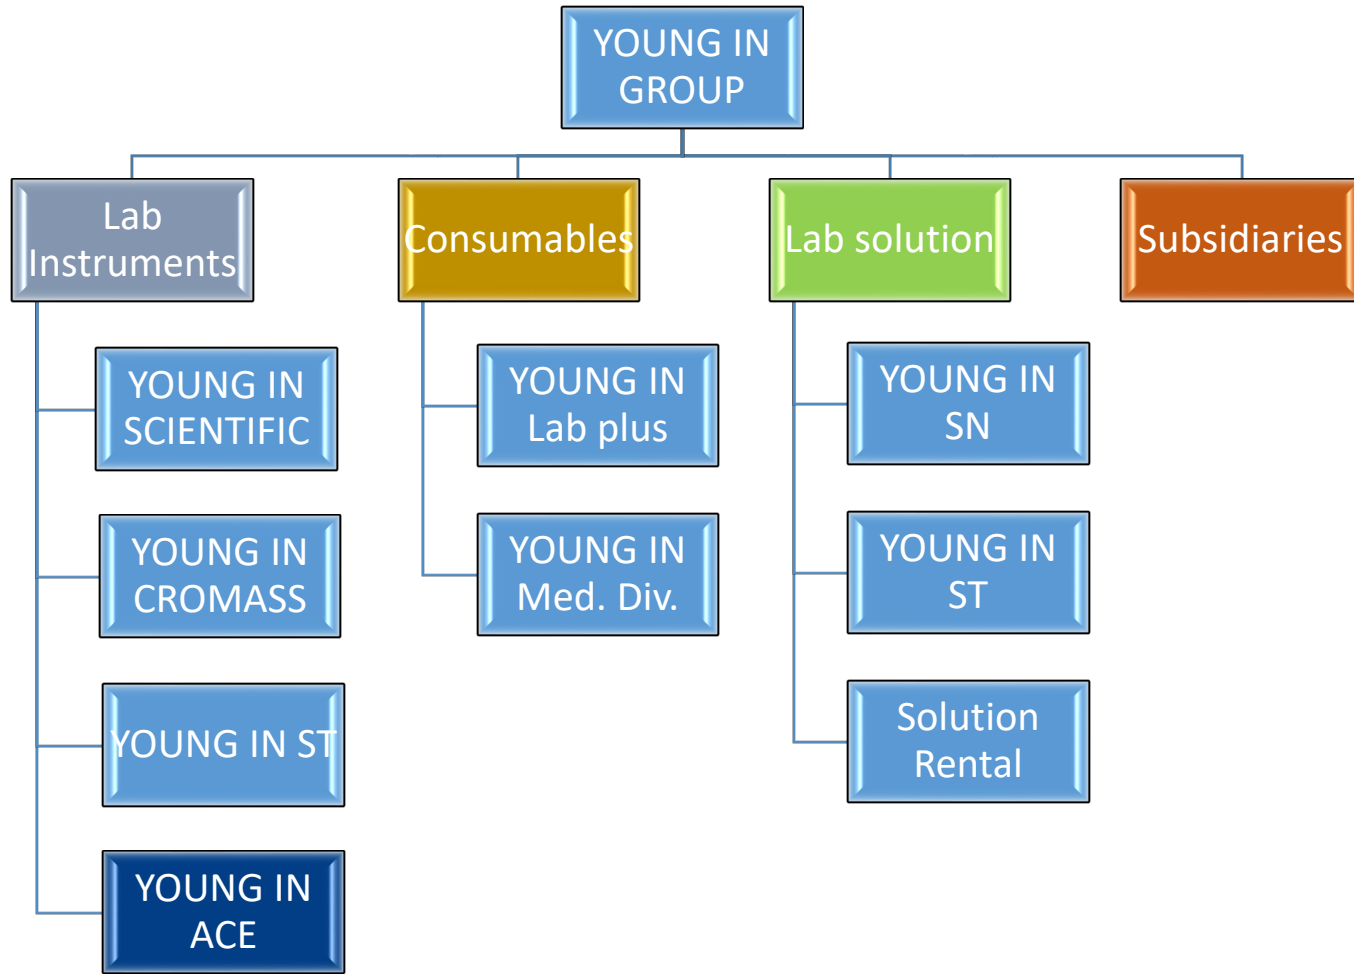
YOUNG IN GROUP

Lab Instruments

YOUNG IN SCIENTIFIC

YOUNG IN CROMASS

YOUNG IN ST

YOUNG IN ACE

Consumables

YOUNG IN Lab plus

YOUNG IN Med. Div.

Lab solution

YOUNG IN SN

YOUNG IN ST

Solution Rental

Subsidiaries